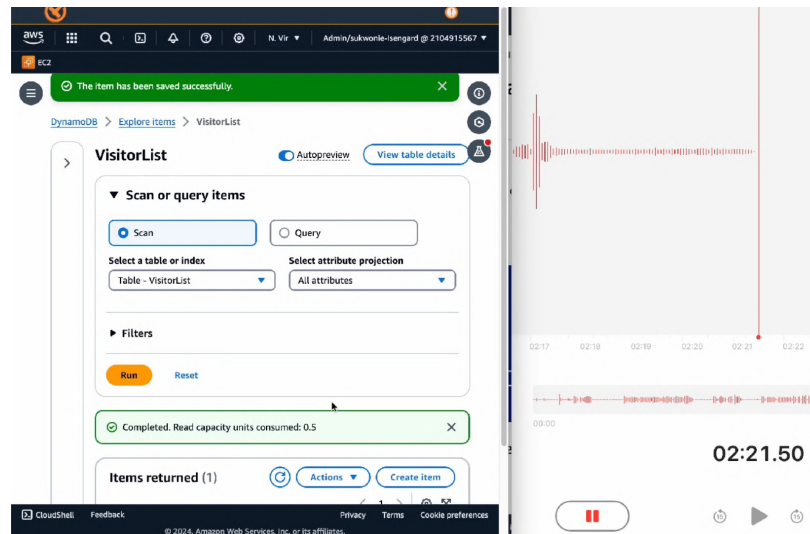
aws

N. Vir ▼

Admin/sukwonle-Isengard @ 2104915567 ▼

EC2

The item has been saved successfully.

DynamoDB > Explore items > VisitorList

VisitorList

Autopreview

View table details

▼ Scan or query items

Scan

Query

Select a table or index

Table - VisitorList

Select attribute projection

All attributes

▶ Filters

Run

Reset

Completed. Read capacity units consumed: 0.5

Items returned (1)

Actions ▼

Create item

1

CloudShell

Feedback

Privacy

Terms

Cookie preferences

© 2024, Amazon Web Services, Inc. or its affiliates.

02:17

02:18

02:19

02:20

02:21

02:22

00:00

02:21.50

15

15